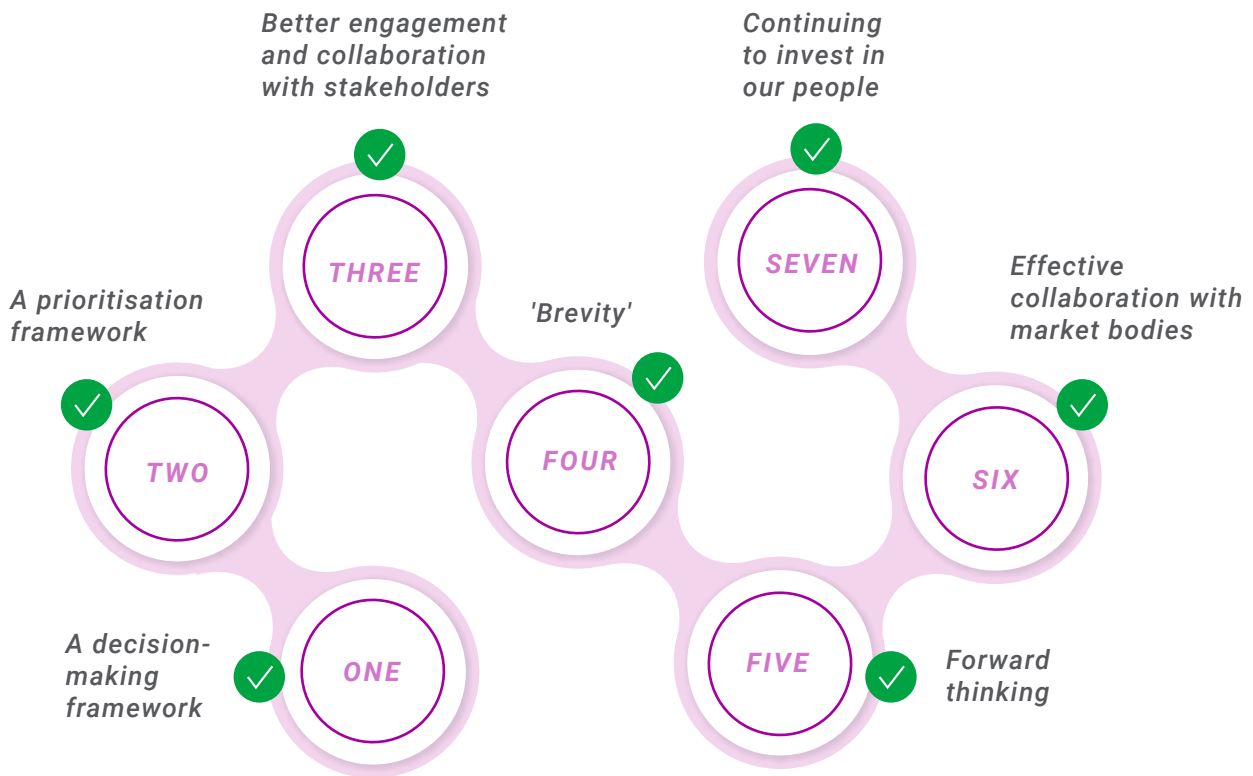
Better engagement and collaboration with stakeholders

Continuing to invest in our people

THREE

SEVEN

A prioritisation framework

'Brevity'

Effective collaboration with market bodies

TWO

FOUR

SIX

A decision-making framework

ONE

FIVE

Forward thinking